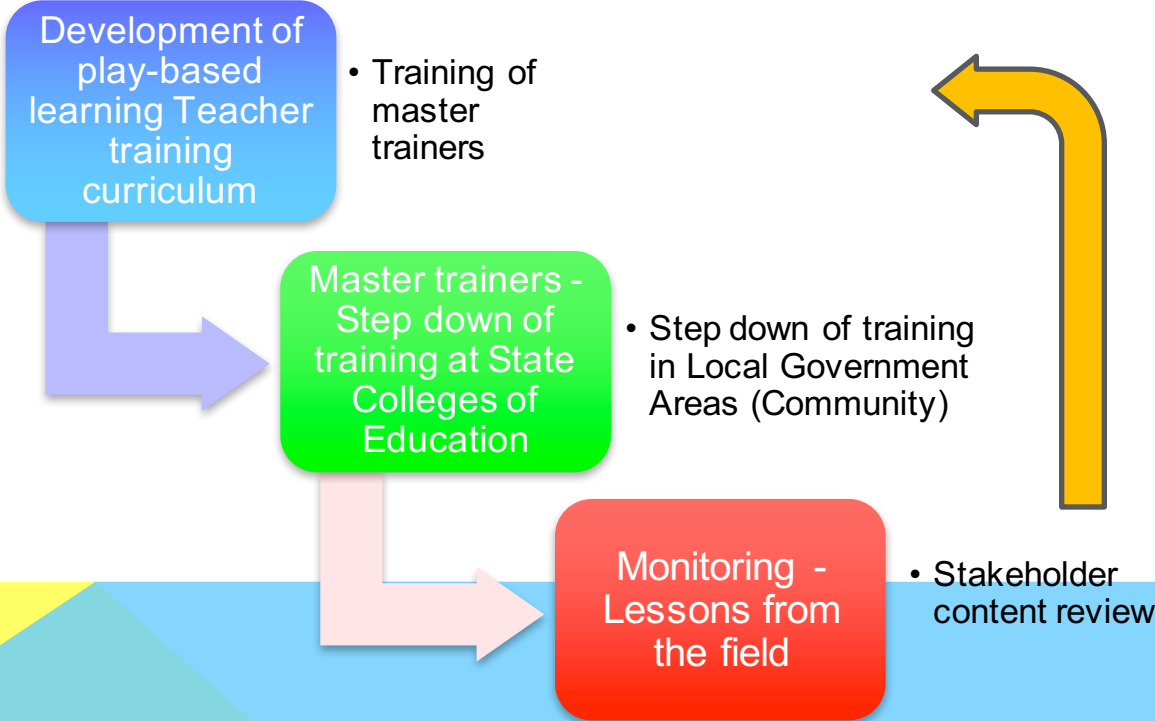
Development of play-based learning Teacher training curriculum

• Training of master trainers

Master trainers - Step down of training at State Colleges of Education

• Step down of training in Local Government Areas (Community)

Monitoring - Lessons from the field

• Stakeholder content review